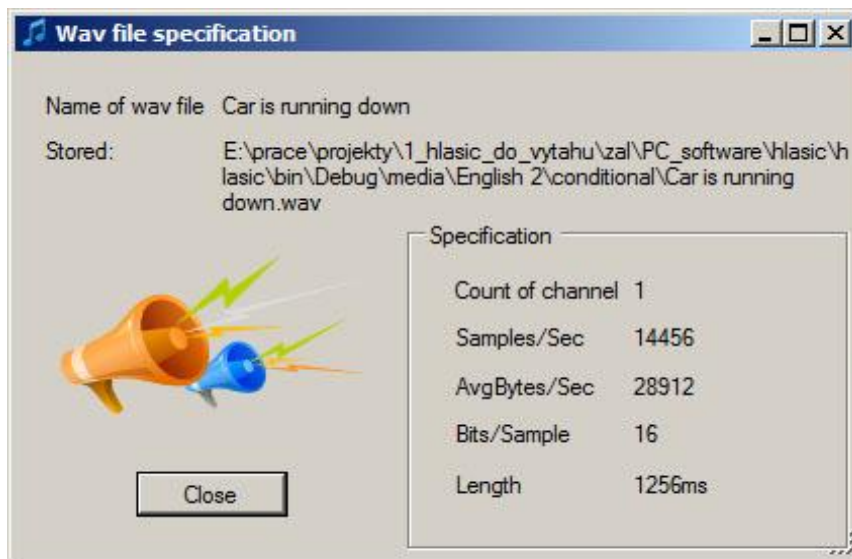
Wav file specification

Name of wav file Car is running down

Stored: E:\prace\projekty\1_hlasic_do_vytahu\zal\PC_software\hlasic\hlasic\bin\Debug\media\English 2\conditional\Car is running down.wav

Specification

| Count of channel | 1 |
|---|---|
| Samples/Sec | 14456 |
| AvgBytes/Sec | 28912 |
| Bits/Sample | 16 |
| Length | 1256ms |

Close